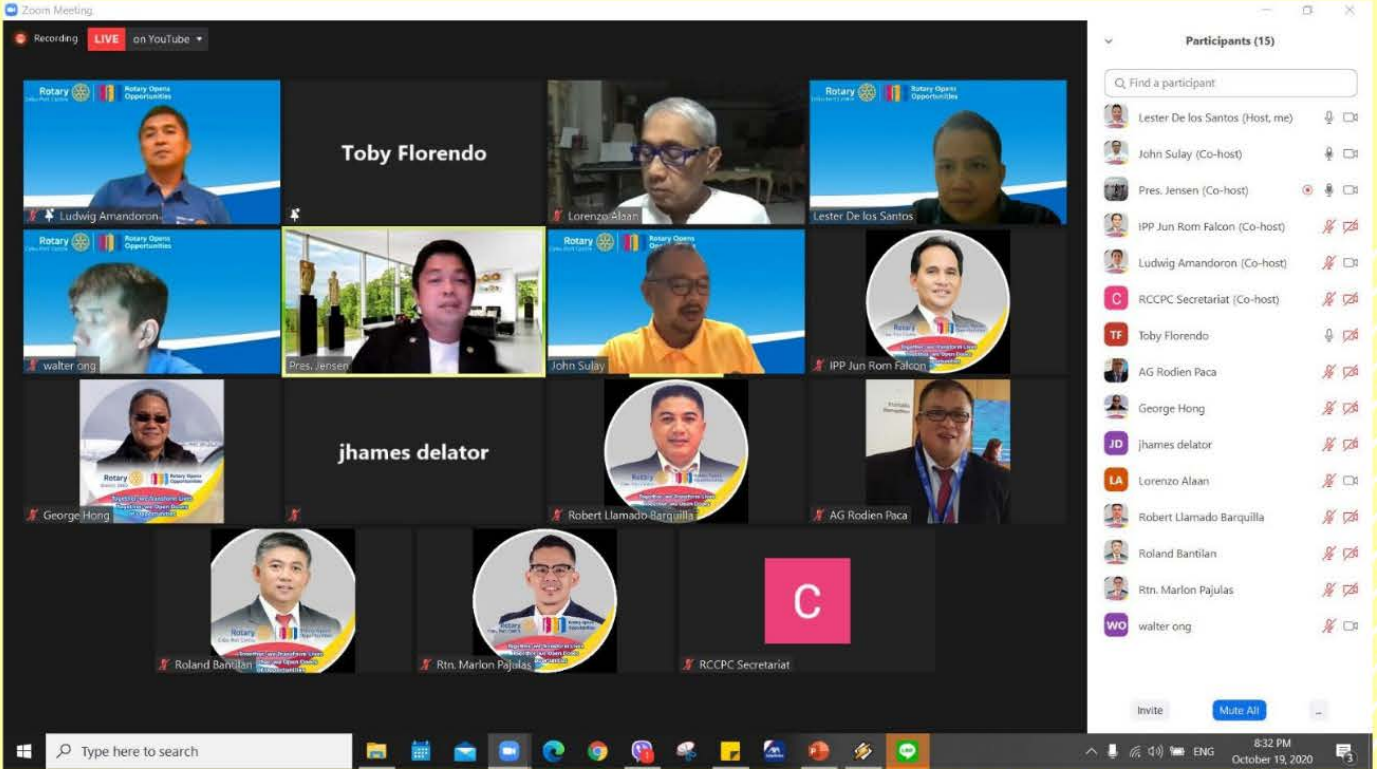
Zoom Meeting

Recording LIVE on YouTube

Rotary Rotary Opens Opportunities

Ludwig Amandoron

Toby Florendo

Lorenzo Alaan

Rotary Rotary Opens Opportunities

Lester De los Santos

Rotary Rotary Opens Opportunities

walter ong

Pres. Jensen

Rotary Rotary Opens Opportunities

John Sulay

IPP Jun Rom Falcon

George Hong

jhames delator

Robert Llamado Barquilla

AG Rodien Paca

Roland Bantilan

Rtn. Marlon Pajulas

C

RCCPC Secretariat

Participants (15)

Find a participant

Lester De los Santos (Host, me)

John Sulay (Co-host)

Pres. Jensen (Co-host)

IPP Jun Rom Falcon (Co-host)

Ludwig Amandoron (Co-host)

C RCCPC Secretariat (Co-host)

TF Toby Florendo

AG Rodien Paca

George Hong

JD jhames delator

LA Lorenzo Alaan

Robert Llamado Barquilla

Roland Bantilan

Rtn. Marlon Pajulas

WO walter ong

Invite

Mute All

...

Type here to search

ENG

8:32 PM
October 19, 2020